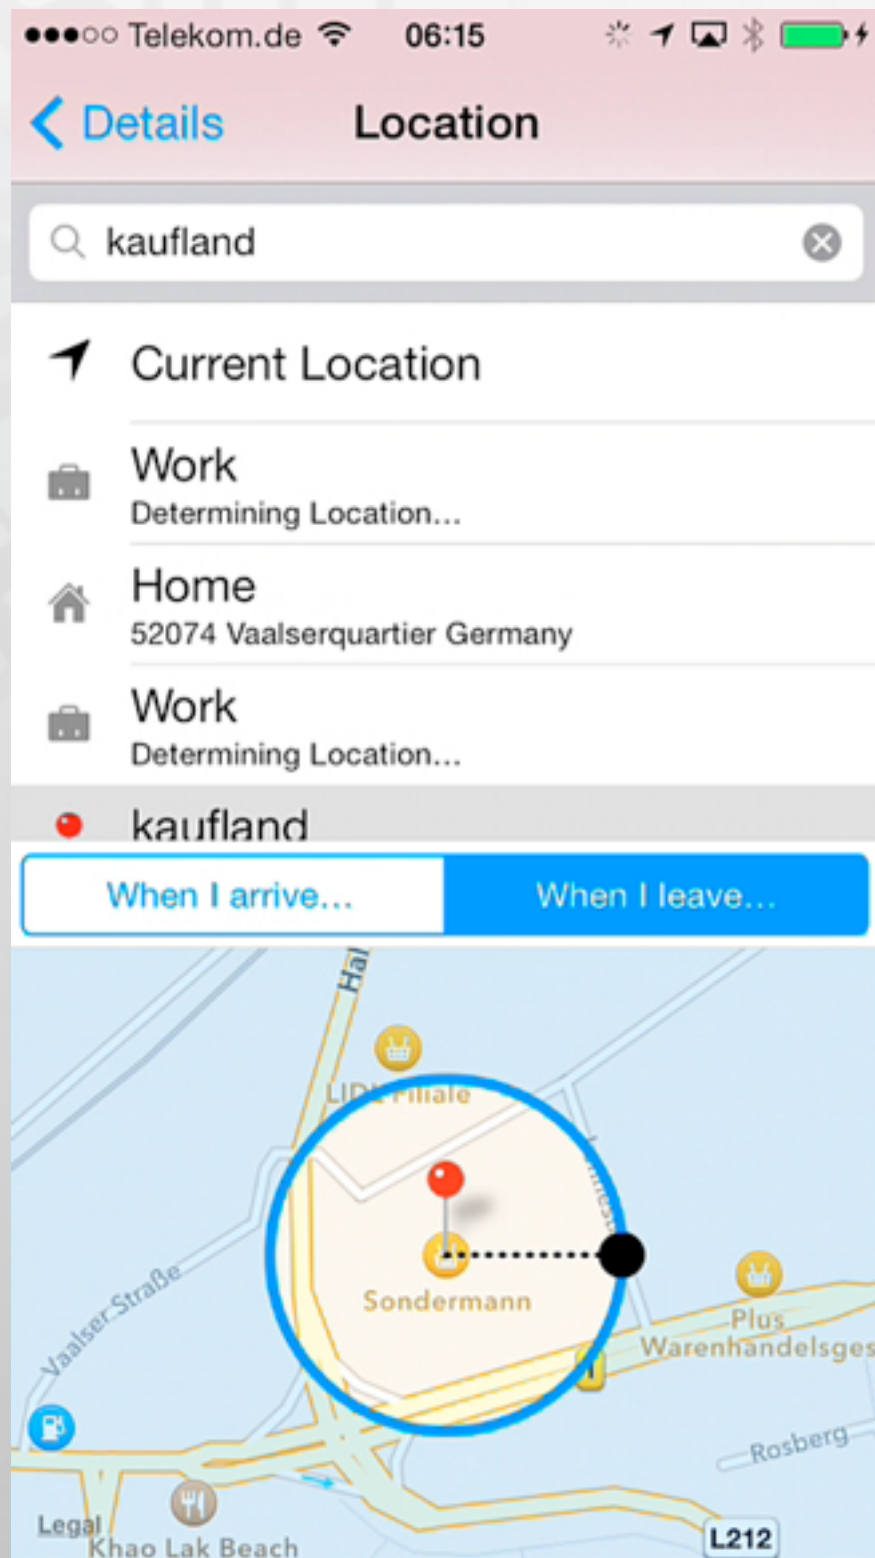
●●●○○ Telekom.de 06:15

Details Location

kaufland

Current Location

Work
Determining Location...

Home
52074 Vaalserquartier Germany

Work
Determining Location...

kaufland

When I arrive... When I leave...

Hal

LIDL Filiale

Sondermann

Vaalser Straße

Plus Warenhandelsges

Rosberg

Legal

Khao Lak Beach

L212